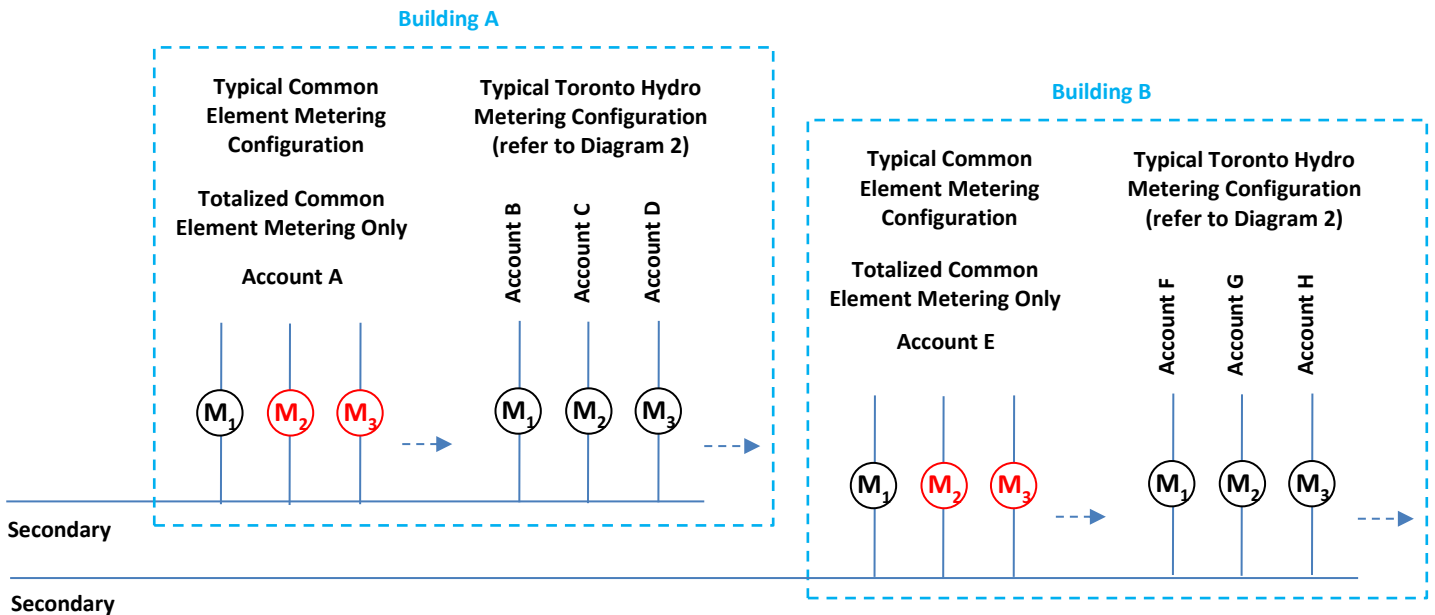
Building A

Typical Common Element Metering Configuration

Totalized Common Element Metering Only

Account A

$M_1$ $M_2$ $M_3$

Typical Toronto Hydro Metering Configuration (refer to Diagram 2)

Account B Account C Account D

$M_1$ $M_2$ $M_3$

Secondary

Building B

Typical Common Element Metering Configuration

Totalized Common Element Metering Only

Account E

$M_1$ $M_2$ $M_3$

Typical Toronto Hydro Metering Configuration (refer to Diagram 2)

Account F Account G Account H

$M_1$ $M_2$ $M_3$

Secondary